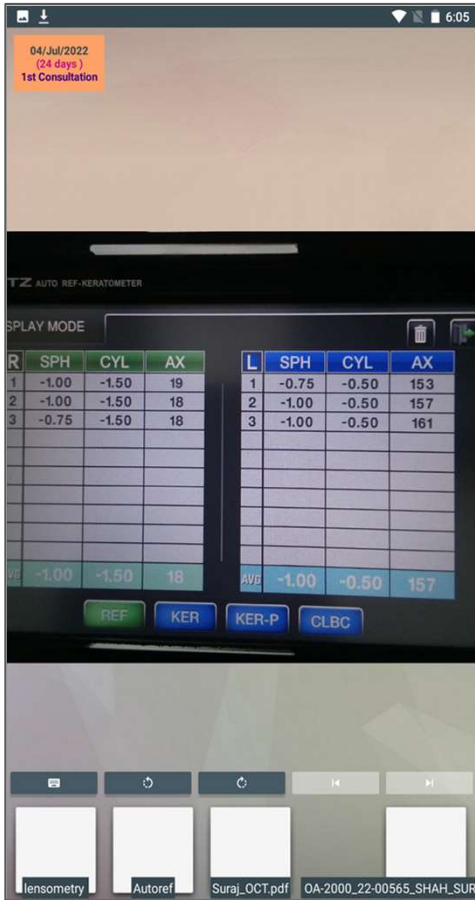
6:05

04/Jul/2022
(24 days)
1st Consultation

TZ AUTO REF-KERATOMETER

SPLAY MODE

| R | SPH | CYL | AX |
|---|---|---|---|
| 1 | -1.00 | -1.50 | 19 |
| 2 | -1.00 | -1.50 | 18 |
| 3 | -0.75 | -1.50 | 18 |
| AVG | -1.00 | -1.50 | 18 |

| L | SPH | CYL | AX |
|---|---|---|---|
| 1 | -0.75 | -0.50 | 153 |
| 2 | -1.00 | -0.50 | 157 |
| 3 | -1.00 | -0.50 | 161 |
| AVG | -1.00 | -0.50 | 157 |

REF KER KER-P CLBC

lensometry
Autoref
Suraj_OCT.pdf
OA-2000_22-00565_SHAH_SUR